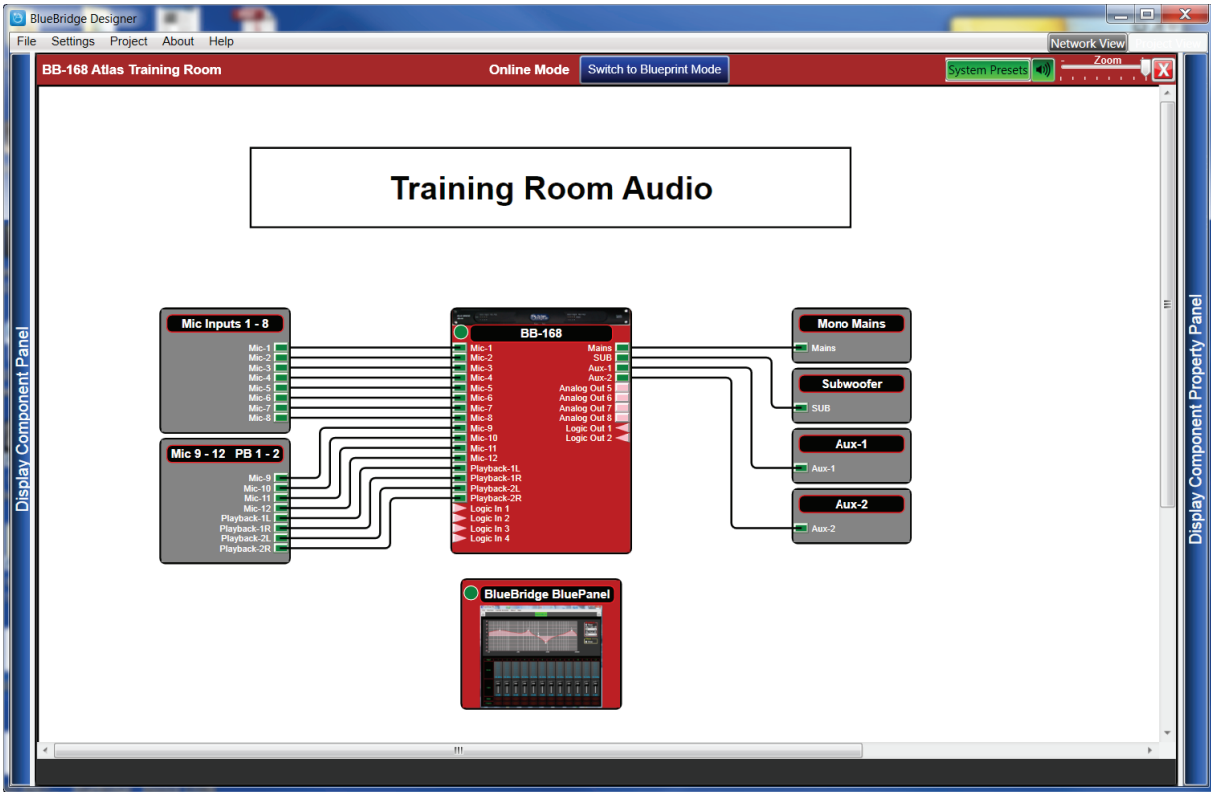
BlueBridge Designer

File Settings Project About Help

Network View

BB-168 Atlas Training Room

Online Mode

Switch to Blueprint Mode

System Presets

Zoom

X

Display Component Panel

Training Room Audio

Mic Inputs 1 - 8

Mic-1
Mic-2
Mic-3
Mic-4
Mic-5
Mic-6
Mic-7
Mic-8

Mic 9 - 12 PB 1 - 2

Mic-9
Mic-10
Mic-11
Mic-12
Playback-1L
Playback-1R
Playback-2L
Playback-2R

BB-168

Mic-1
Mic-2
Mic-3
Mic-4
Mic-5
Mic-6
Mic-7
Mic-8
Mic-9
Mic-10
Mic-11
Mic-12
Playback-1L
Playback-1R
Playback-2L
Playback-2R
Logic In 1
Logic In 2
Logic In 3
Logic In 4

Mains
SUB
Aux-1
Aux-2
Analog Out 5
Analog Out 6
Analog Out 7
Analog Out 8
Logic Out 1
Logic Out 2

Mono Mains

Mains

Subwoofer

SUB

Aux-1

Aux-1

Aux-2

Aux-2

BlueBridge BluePanel

Display Component Property Panel